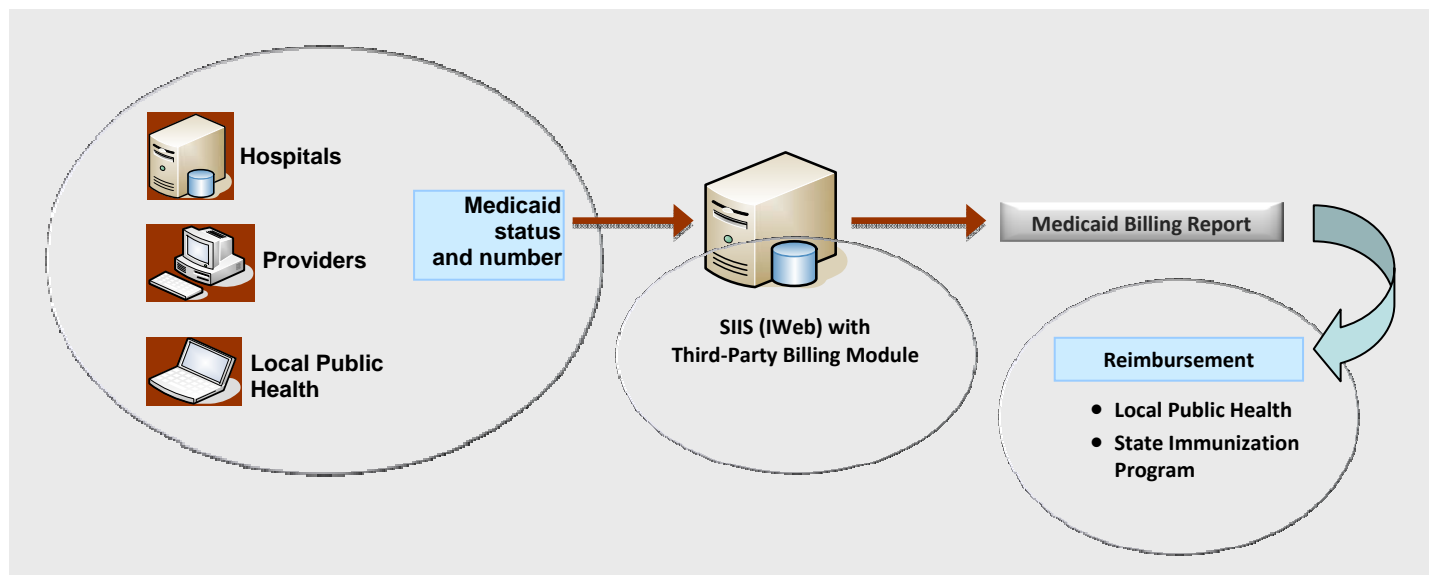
Hospitals

Providers

Local Public Health

Medicaid status and number

SIIS (IWeb) with Third-Party Billing Module

Medicaid Billing Report

Reimbursement

- Local Public Health
- State Immunization Program